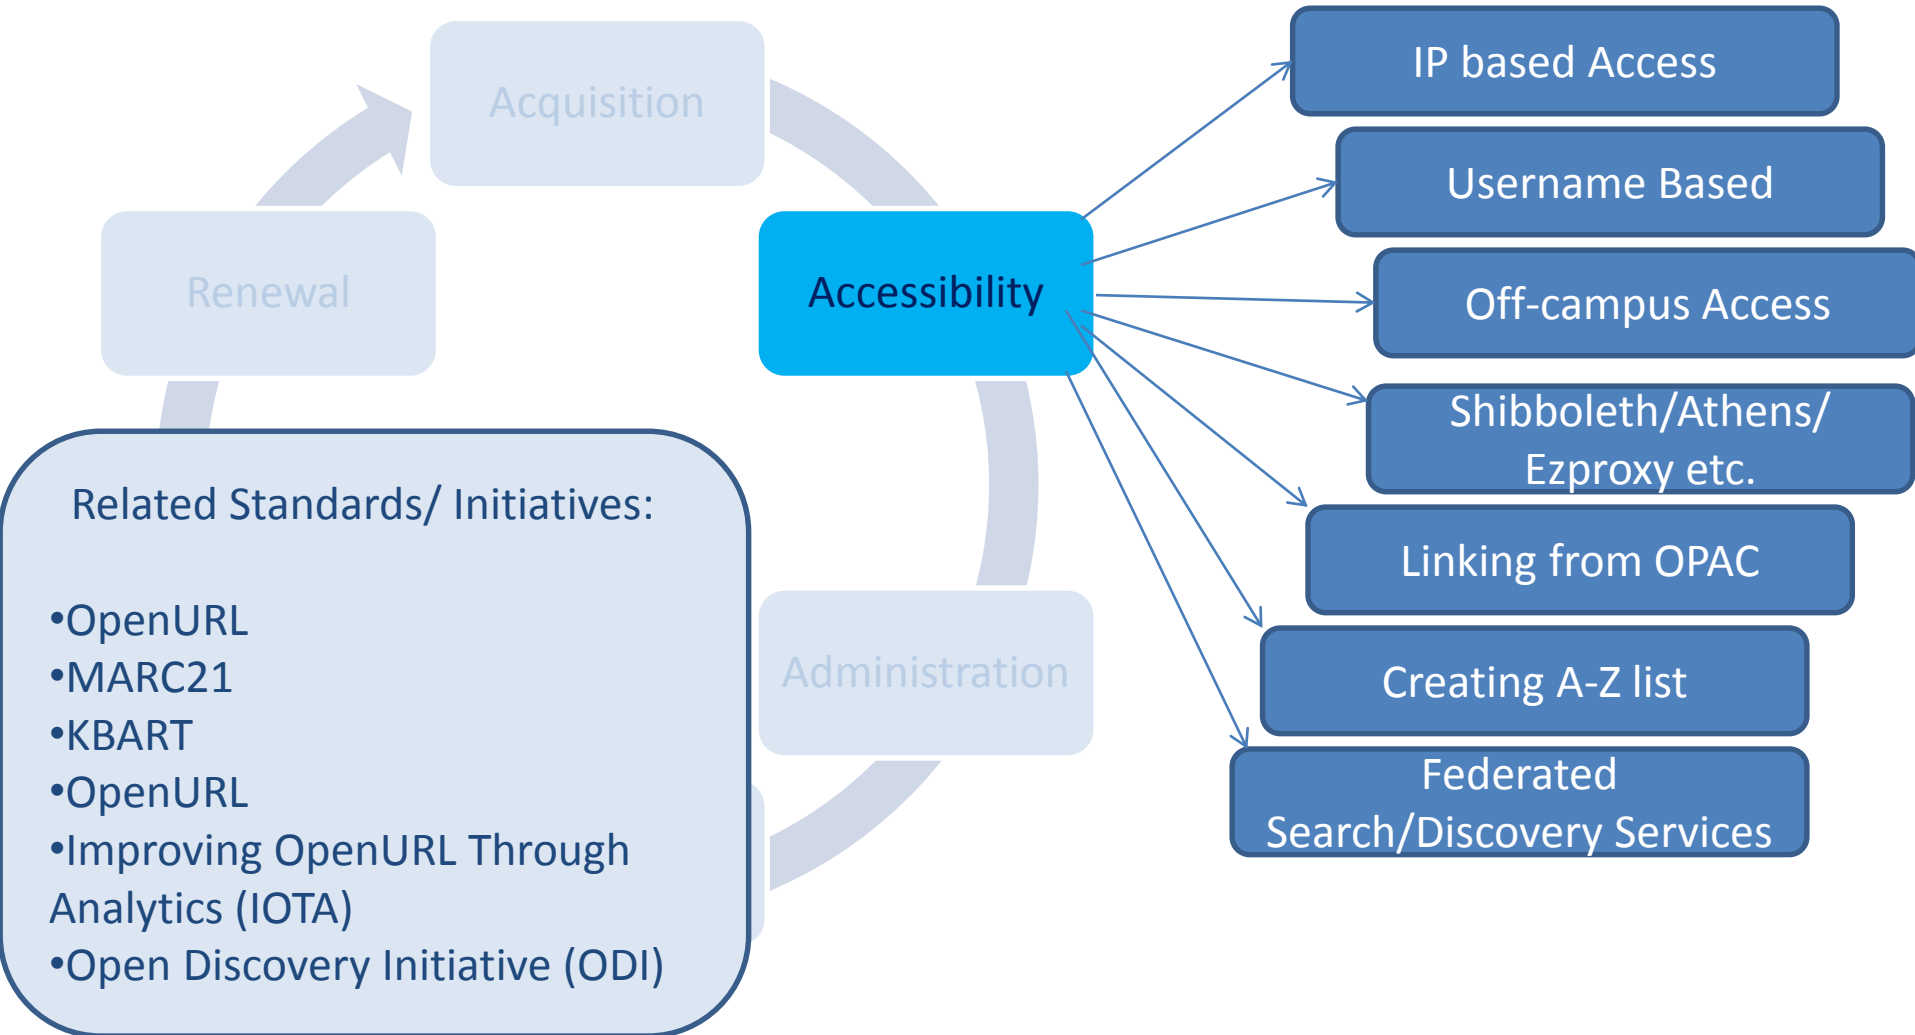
Acquisition

Renewal

Accessibility

Administration

IP based Access

Username Based

Off-campus Access

Shibboleth/Athens/ Ezproxy etc.

Linking from OPAC

Creating A-Z list

Federated Search/Discovery Services

Related Standards/ Initiatives:

•OpenURL
•MARC21
•KBART
•OpenURL
•Improving OpenURL Through Analytics (IOTA)
•Open Discovery Initiative (ODI)